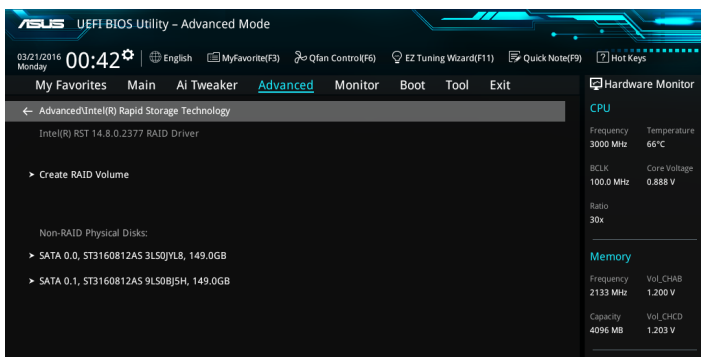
ASUS UEFI BIOS Utility – Advanced Mode

03/21/2016 Monday 00:42 English MyFavorite(F3) Qfan Control(F6) EZ Tuning Wizard(F11) Quick Note(F9) ? Hot Keys

My Favorites Main Ai Tweaker Advanced Monitor Boot Tool Exit

Hardware Monitor

← Advanced\Intel(R) Rapid Storage Technology

Intel(R) RST 14.8.0.2377 RAID Driver

➤ Create RAID Volume

Non-RAID Physical Disks:

➤ SATA 0.0, ST3160812AS 3LS0JYL8, 149.0GB

➤ SATA 0.1, ST3160812AS 9LS0BJ5H, 149.0GB

CPU

| Frequency | Temperature |
|---|---|
| 3000 MHz | 66°C |
| BCLK | Core Voltage |
| 100.0 MHz | 0.888 V |
| Ratio | |
| 30x | |

Memory

| Frequency | Vol_CHAB |
|---|---|
| 2133 MHz | 1.200 V |
| Capacity | Vol_CHCD |
| 4096 MB | 1.203 V |